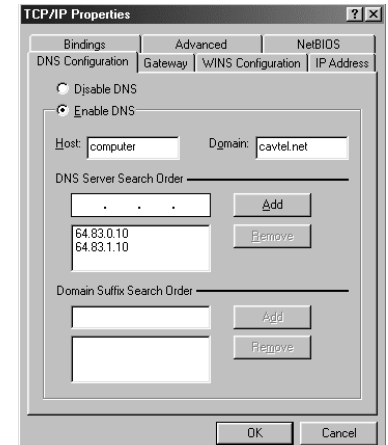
TCP/IP Properties

?

X

Bindings

Advanced

NetBIOS

DNS Configuration

Gateway

WINS Configuration

IP Address

Disable DNS

Enable DNS

Host: computer

Domain: cavtel.net

DNS Server Search Order

. . .

Add

64.83.0.10
64.83.1.10

Remove

Domain Suffix Search Order

Add

Remove

OK

Cancel